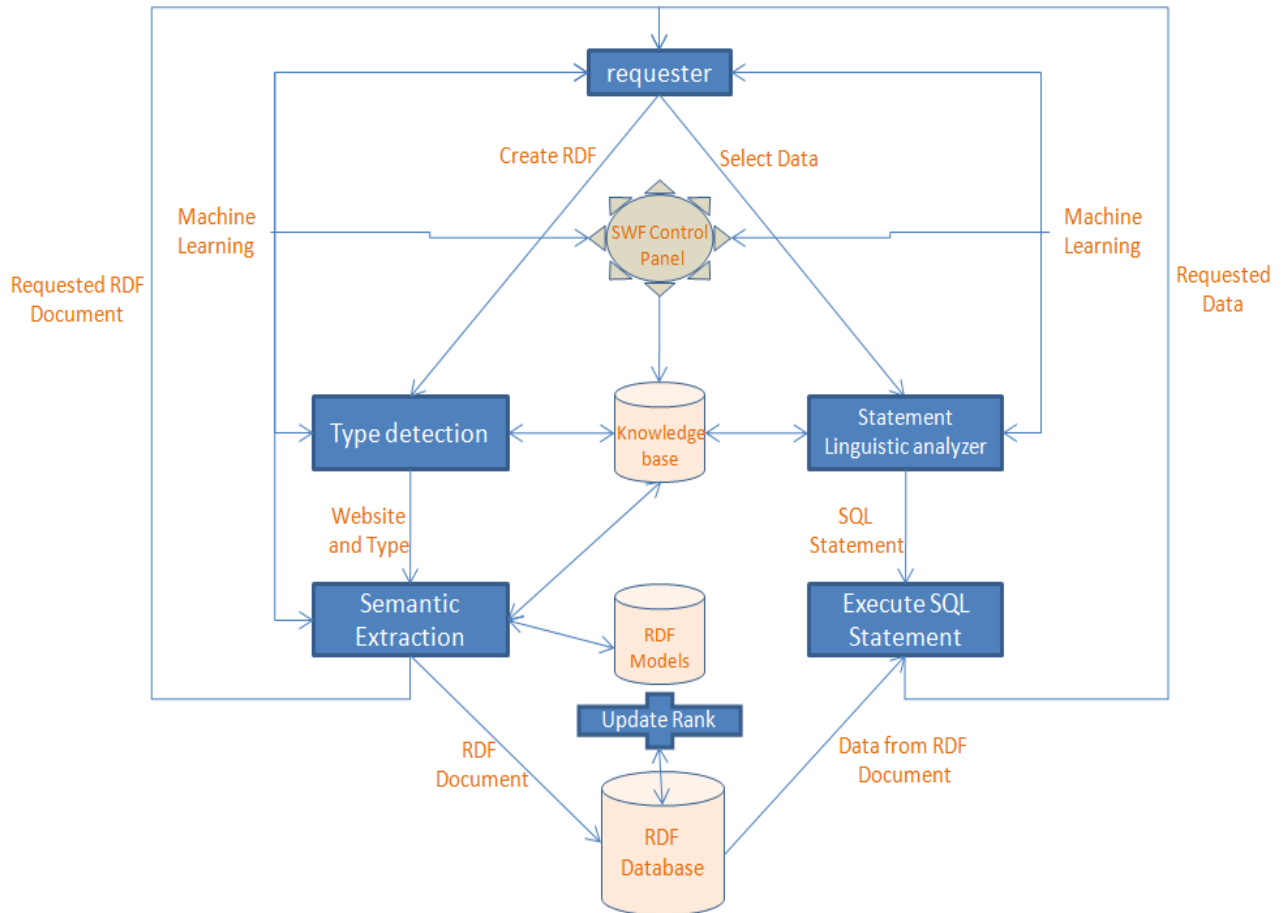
requester

Create RDF

Select Data

Machine Learning

SWF Control Panel

Machine Learning

Requested RDF Document

Requested Data

Type detection

Knowledge base

Statement Linguistic analyzer

Website and Type

SQL Statement

Semantic Extraction

RDF Models

Execute SQL Statement

Update Rank

RDF Document

Data from RDF Document

RDF Database